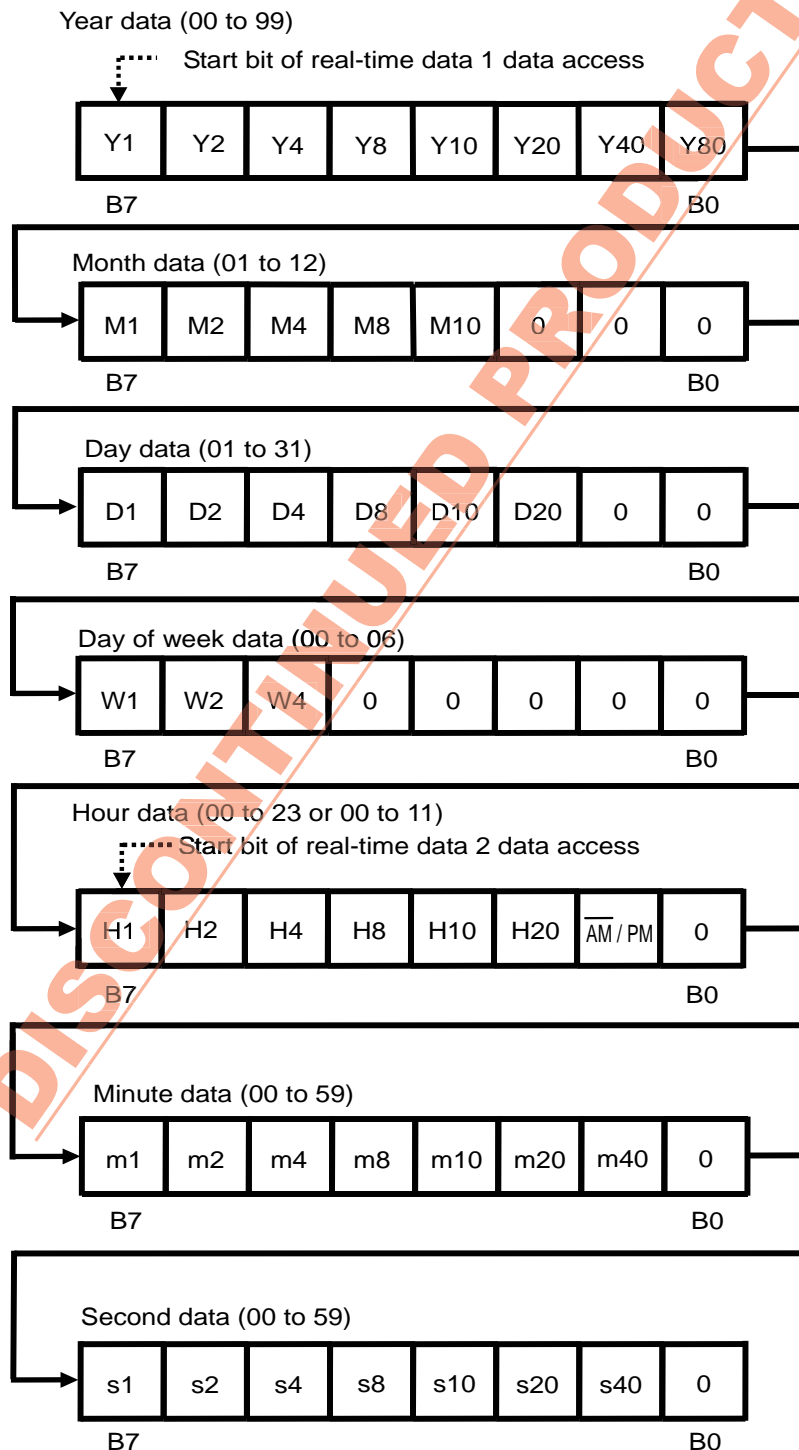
Year data (00 to 99)

Start bit of real-time data 1 data access

| Y1 | Y2 | Y4 | Y8 | Y10 | Y20 | Y40 | Y80 |
|---|---|---|---|---|---|---|---|

B7 B0

Month data (01 to 12)

| M1 | M2 | M4 | M8 | M10 | 0 | 0 | 0 |
|---|---|---|---|---|---|---|---|

B7 B0

Day data (01 to 31)

| D1 | D2 | D4 | D8 | D10 | D20 | 0 | 0 |
|---|---|---|---|---|---|---|---|

B7 B0

Day of week data (00 to 06)

| W1 | W2 | W4 | 0 | 0 | 0 | 0 | 0 |
|---|---|---|---|---|---|---|---|

B7 B0

Hour data (00 to 23 or 00 to 11)

Start bit of real-time data 2 data access

| H1 | H2 | H4 | H8 | H10 | H20 | $\overline{AM}$ / PM | 0 |
|---|---|---|---|---|---|---|---|

B7 B0

Minute data (00 to 59)

| m1 | m2 | m4 | m8 | m10 | m20 | m40 | 0 |
|---|---|---|---|---|---|---|---|

B7 B0

Second data (00 to 59)

| s1 | s2 | s4 | s8 | s10 | s20 | s40 | 0 |
|---|---|---|---|---|---|---|---|

B7 B0

DISCONTINUED PRODUCT